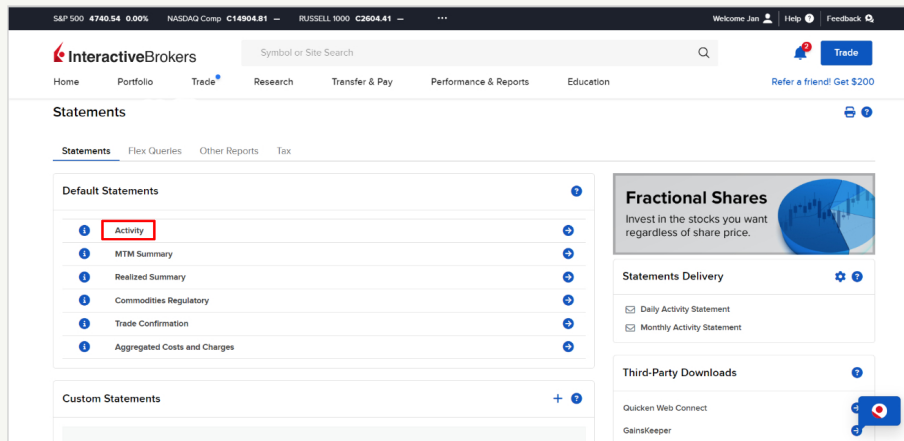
S&P 500 4740.54 0.00% NASDAQ Comp C14904.81 — RUSSELL 1000 C2604.41 — ···

Welcome Jan | Help | Feedback

InteractiveBrokers

Symbol or Site Search

2

Trade

Home Portfolio Trade Research Transfer & Pay Performance & Reports Education

Refer a friend! Get $200

Statements

Statements Flex Queries Other Reports Tax

Default Statements

Activity

MTM Summary

Realized Summary

Commodities Regulatory

Trade Confirmation

Aggregated Costs and Charges

Custom Statements

Fractional Shares

Invest in the stocks you want regardless of share price.

Statements Delivery

Daily Activity Statement

Monthly Activity Statement

Third-Party Downloads

Quicken Web Connect

GainsKeeper